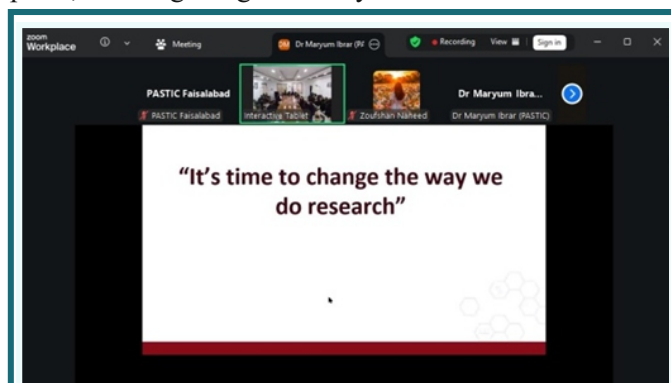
zoom Workplace

Meeting

DM Dr Maryum Ibrar (P(

Recording

View

Sign in

PASTIC Faisalabad

PASTIC Faisalabad

Interactive Tablet

Zoufshan Naheed

Dr Maryum Ibra...

Dr Maryum Ibrar (PASTIC)

“It’s time to change the way we do research”